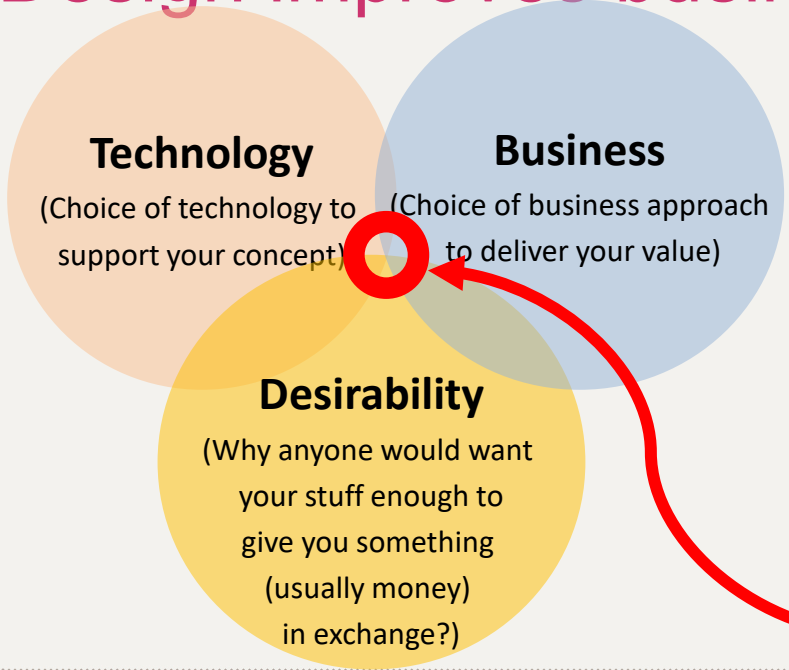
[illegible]

Technology
(Choice of technology to support your concept)

Business
(Choice of business approach to deliver your value)

Desirability
(Why anyone would want your stuff enough to give you something (usually money) in exchange?)